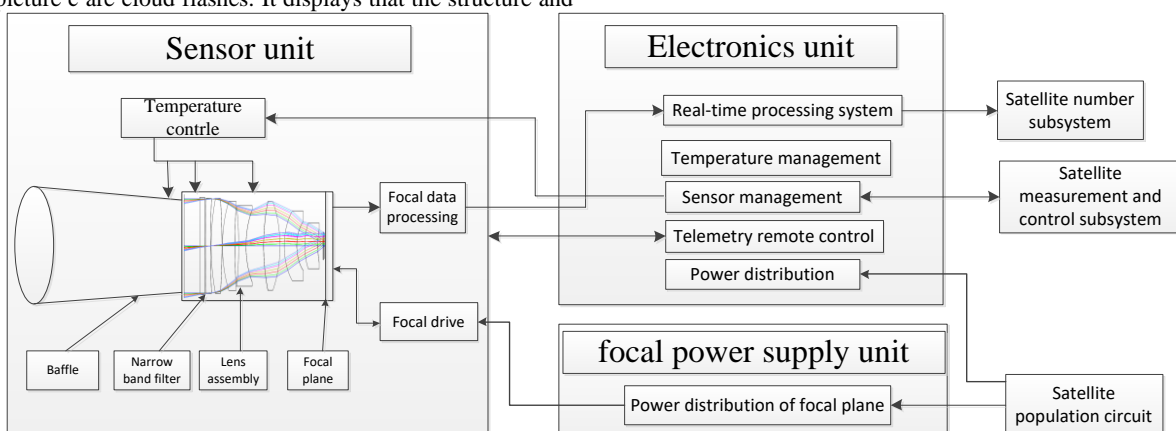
picture c are cloud flashes. It displays that the structure and

Sensor unit

Temperature contrle

Focal data processing

Focal drive

Baffle

Narrow band filter

Lens assembly

Focal plane

Electronics unit

Real-time processing system

Temperature management

Sensor management

Telemetry remote control

Power distribution

Satellite number subsystem

Satellite measurement and control subsystem

focal power supply unit

Power distribution of focal plane

Satellite population circuit